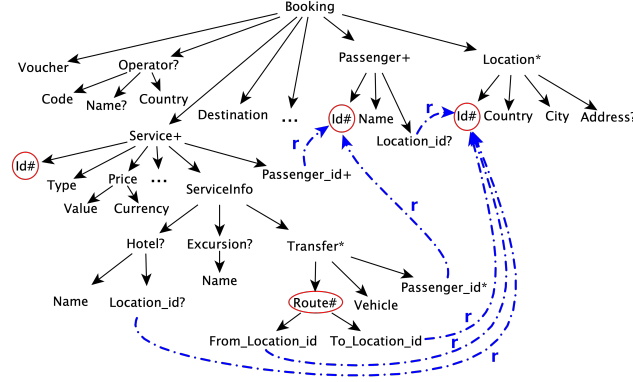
Booking
Voucher
Operator?
Code
Name?
Country
Destination
...
Passenger+
Location*
Id#
Name
Location_id?
Id#
Country
City
Address?
r
r
Service+
Id#
Type
Price
...
ServiceInfo
Passenger_id+
r
Value
Currency
Hotel?
Excursion?
Transfer*
Name
Name
Location_id?
Route#
Vehicle
Passenger_id*
From_Location_id
To_Location_id
r
r
r
r